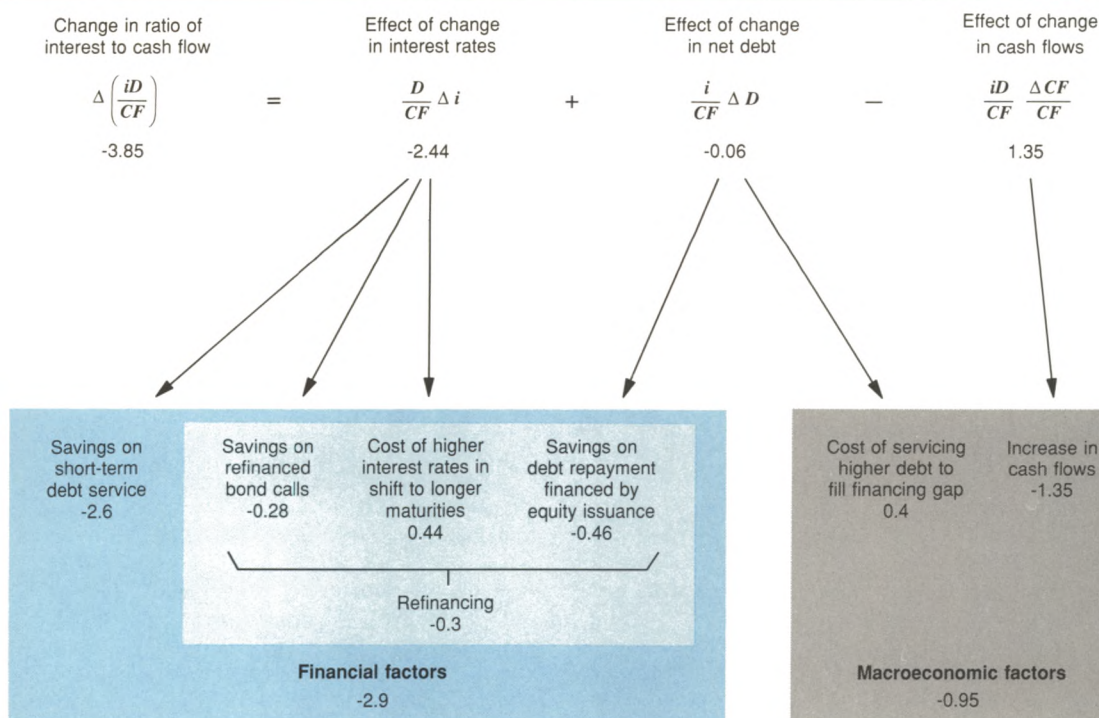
Change in ratio of interest to cash flow

$\Delta\left(\frac{iD}{CF}\right)$

-3.85

=

Effect of change in interest rates

$\frac{D}{CF}\Delta i$

-2.44

+

Effect of change in net debt

$\frac{i}{CF}\Delta D$

-0.06

—

Effect of change in cash flows

$\frac{iD}{CF}\frac{\Delta CF}{CF}$

1.35

Savings on short-term debt service
-2.6

Savings on refinanced bond calls
-0.28

Cost of higher interest rates in shift to longer maturities
0.44

Savings on debt repayment financed by equity issuance
-0.46

Refinancing
-0.3

Financial factors
-2.9

Cost of servicing higher debt to fill financing gap
0.4

Increase in cash flows
-1.35

Macroeconomic factors
-0.95